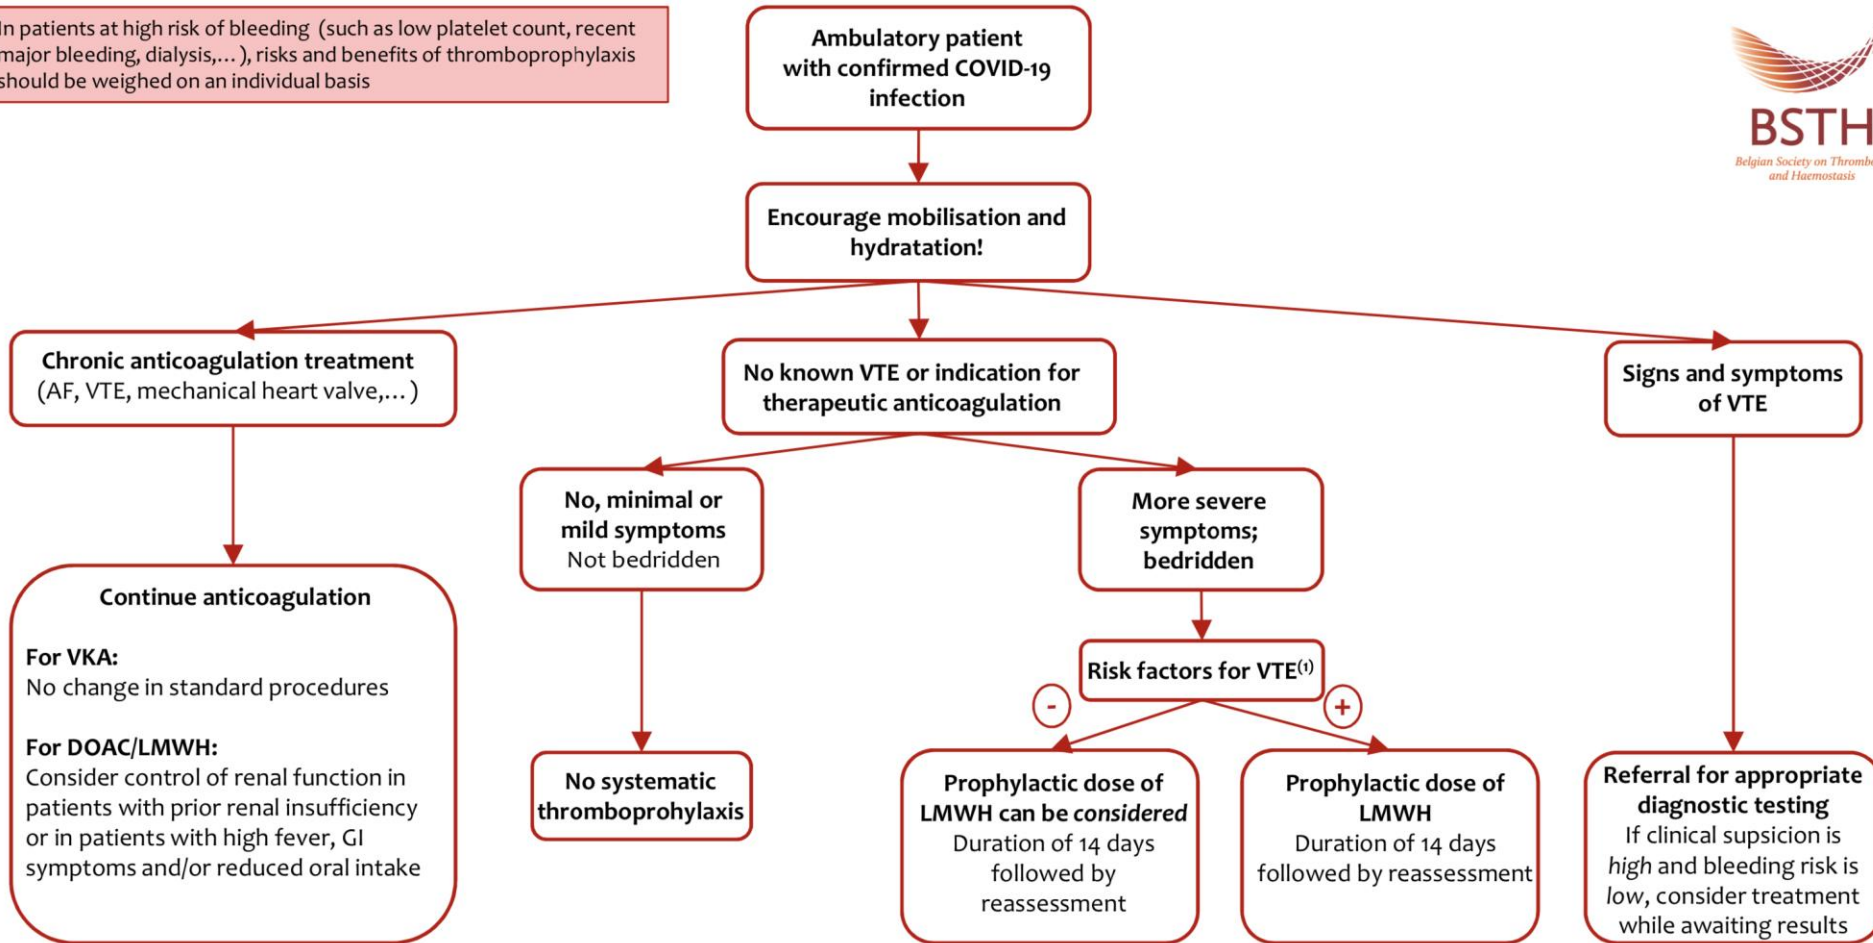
In patients at high risk of bleeding (such as low platelet count, recent major bleeding, dialysis,... ), risks and benefits of thromboprophylaxis should be weighed on an individual basis

Ambulatory patient with confirmed COVID-19 infection

BSTH
Belgian Society on Thrombo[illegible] and Haemostasis

Encourage mobilisation and hydratation!

Chronic anticoagulation treatment
(AF, VTE, mechanical heart valve,... )

No known VTE or indication for therapeutic anticoagulation

Signs and symptoms of VTE

No, minimal or mild symptoms
Not bedridden

More severe symptoms; bedridden

Continue anticoagulation

For VKA:
No change in standard procedures

For DOAC/LMWH:
Consider control of renal function in patients with prior renal insufficiency or in patients with high fever, GI symptoms and/or reduced oral intake

Risk factors for VTE$^{(1)}$

-

+

No systematic thromboprophylaxis

Prophylactic dose of LMWH can be *considered*
Duration of 14 days followed by reassessment

Prophylactic dose of LMWH
Duration of 14 days followed by reassessment

Referral for appropriate diagnostic testing
If clinical supsicion is *high* and bleeding risk is *low*, consider treatment while awaiting results